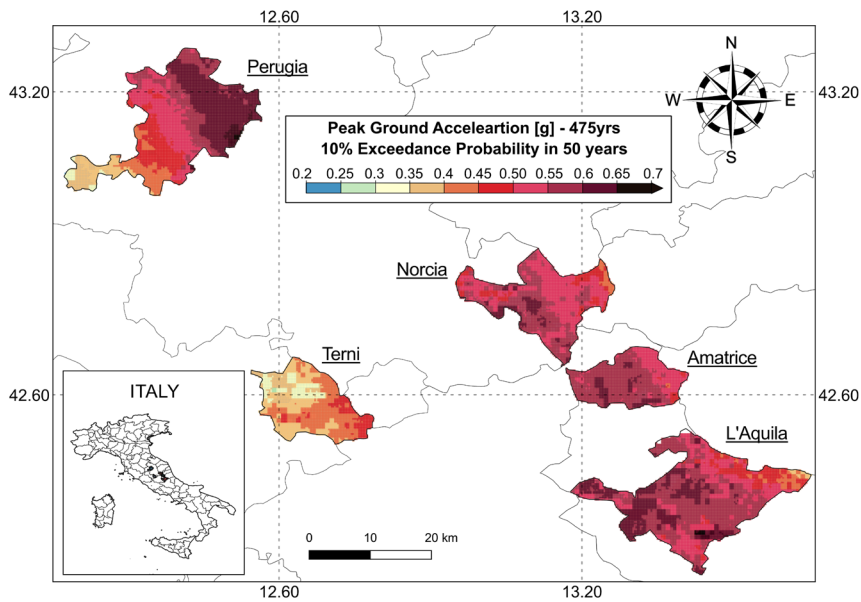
12.60

13.20

43.20

43.20

Perugia

N

W

E

S

Peak Ground Acceleartion [g] - 475yrs
10% Exceedance Probability in 50 years

0.2 0.25 0.3 0.35 0.4 0.45 0.50 0.55 0.6 0.65 0.7

Norcia

Terni

Amatrice

ITALY

42.60

42.60

L'Aquila

0 10 20 km

12.60

13.20